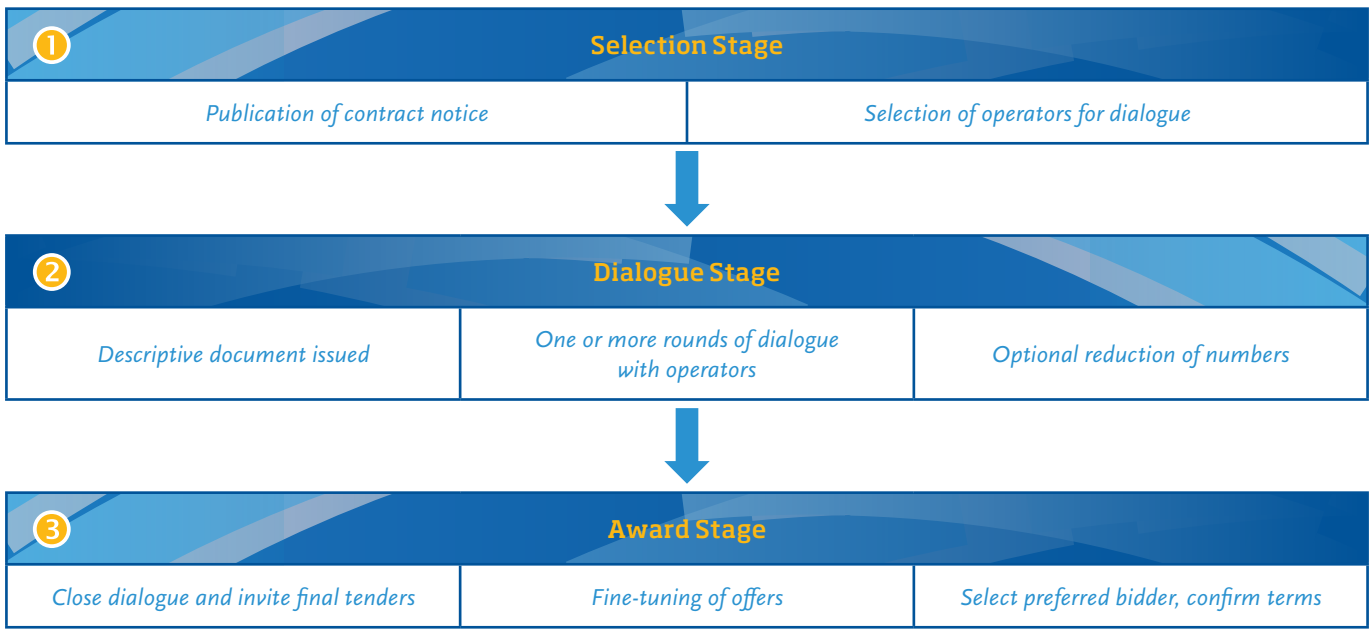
1 Selection Stage

Publication of contract notice

Selection of operators for dialogue

2 Dialogue Stage

Descriptive document issued

One or more rounds of dialogue with operators

Optional reduction of numbers

3 Award Stage

Close dialogue and invite final tenders

Fine-tuning of offers

Select preferred bidder, confirm terms